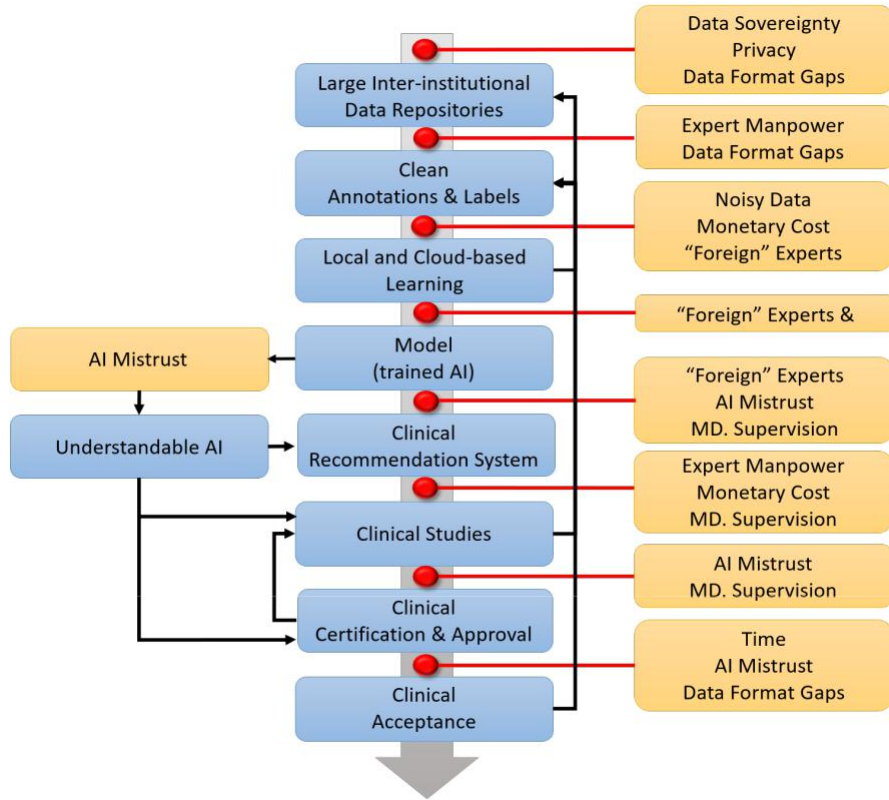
Large Inter-institutional Data Repositories

Clean Annotations & Labels

Local and Cloud-based Learning

Model (trained AI)

Clinical Recommendation System

Clinical Studies

Clinical Certification & Approval

Clinical Acceptance

AI Mistrust

Understandable AI

Data Sovereignty
Privacy
Data Format Gaps

Expert Manpower
Data Format Gaps

Noisy Data
Monetary Cost
“Foreign” Experts

“Foreign” Experts &

“Foreign” Experts
AI Mistrust
MD. Supervision

Expert Manpower
Monetary Cost
MD. Supervision

AI Mistrust
MD. Supervision

Time
AI Mistrust
Data Format Gaps